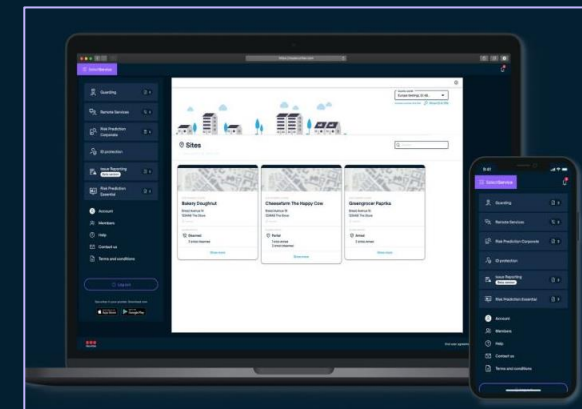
Guarding

Remote Services

Risk Prediction Corporate

ID protection

Issue Reporting

Risk Prediction Essential

Account

Members

Help

Contact us

Terms and conditions

Log out

App Store

Google Play

Sites

Bakery Doughnut

Cheesefarm The Happy Cow

Greengrocer Paprika

Show more

Show more

Show more

9:41

Guarding

Remote Services

Risk Prediction Corporate

ID protection

Issue Reporting

Risk Prediction Essential

Account

Members

Help

Contact us

Terms and conditions